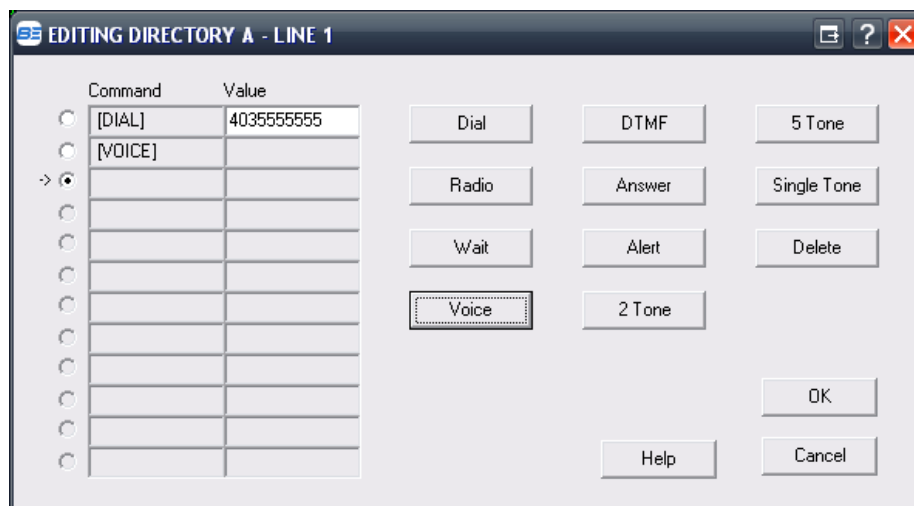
EDITING DIRECTORY A - LINE 1

| | Command | Value |
|---|---|---|
| | [DIAL] | 4035555555 |
| | [VOICE] | |
| -> | | |
| | | |
| | | |
| | | |
| | | |
| | | |
| | | |
| | | |
| | | |
| | | |

Dial
DTMF
5 Tone
Radio
Answer
Single Tone
Wait
Alert
Delete
Voice
2 Tone
OK
Help
Cancel